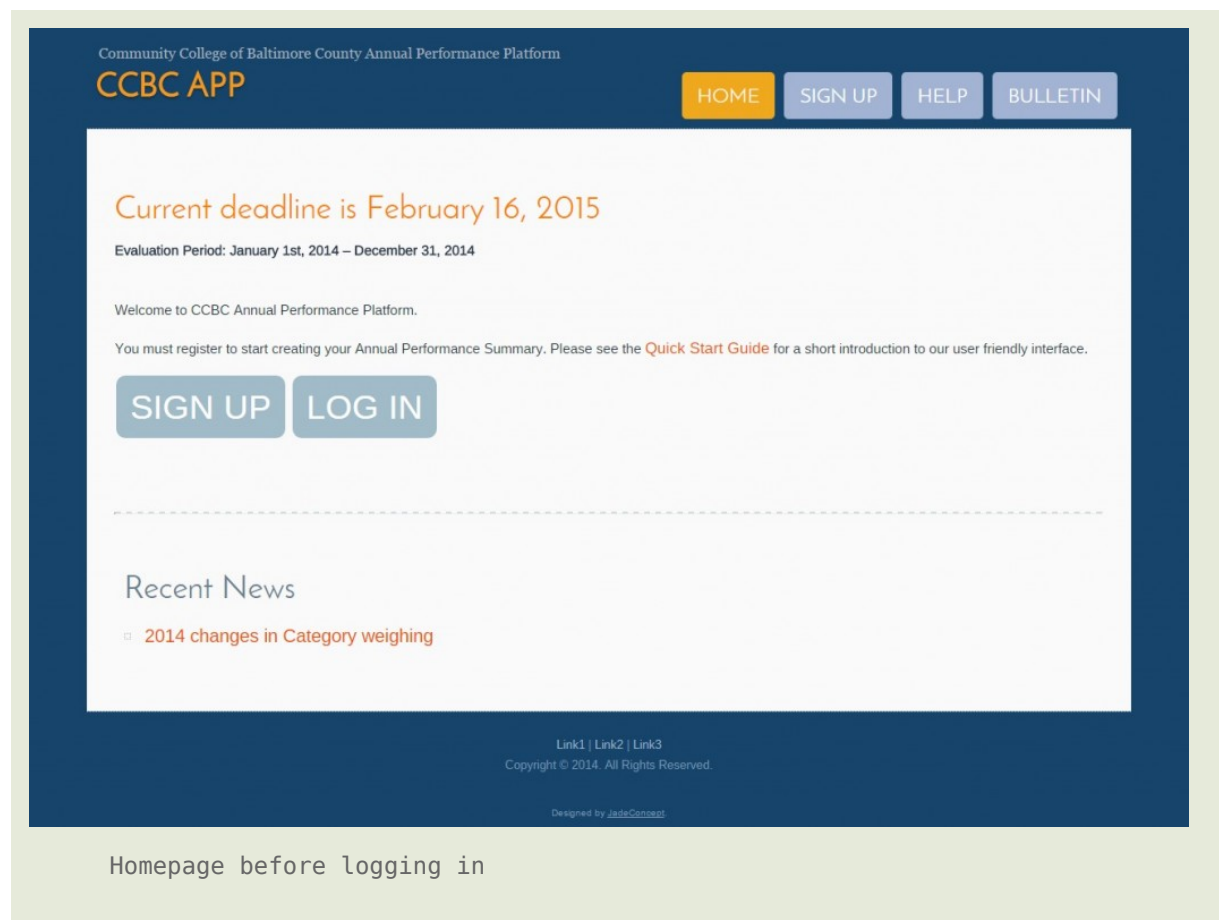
Community College of Baltimore County Annual Performance Platform
CCBC APP

HOME SIGN UP HELP BULLETIN

Current deadline is February 16, 2015

Evaluation Period: January 1st, 2014 – December 31, 2014

Welcome to CCBC Annual Performance Platform.

You must register to start creating your Annual Performance Summary. Please see the Quick Start Guide for a short introduction to our user friendly interface.

SIGN UP LOG IN

Recent News

2014 changes in Category weighing

Link1 | Link2 | Link3
Copyright © 2014. All Rights Reserved.

Designed by JadeConcept.

Homepage before logging in